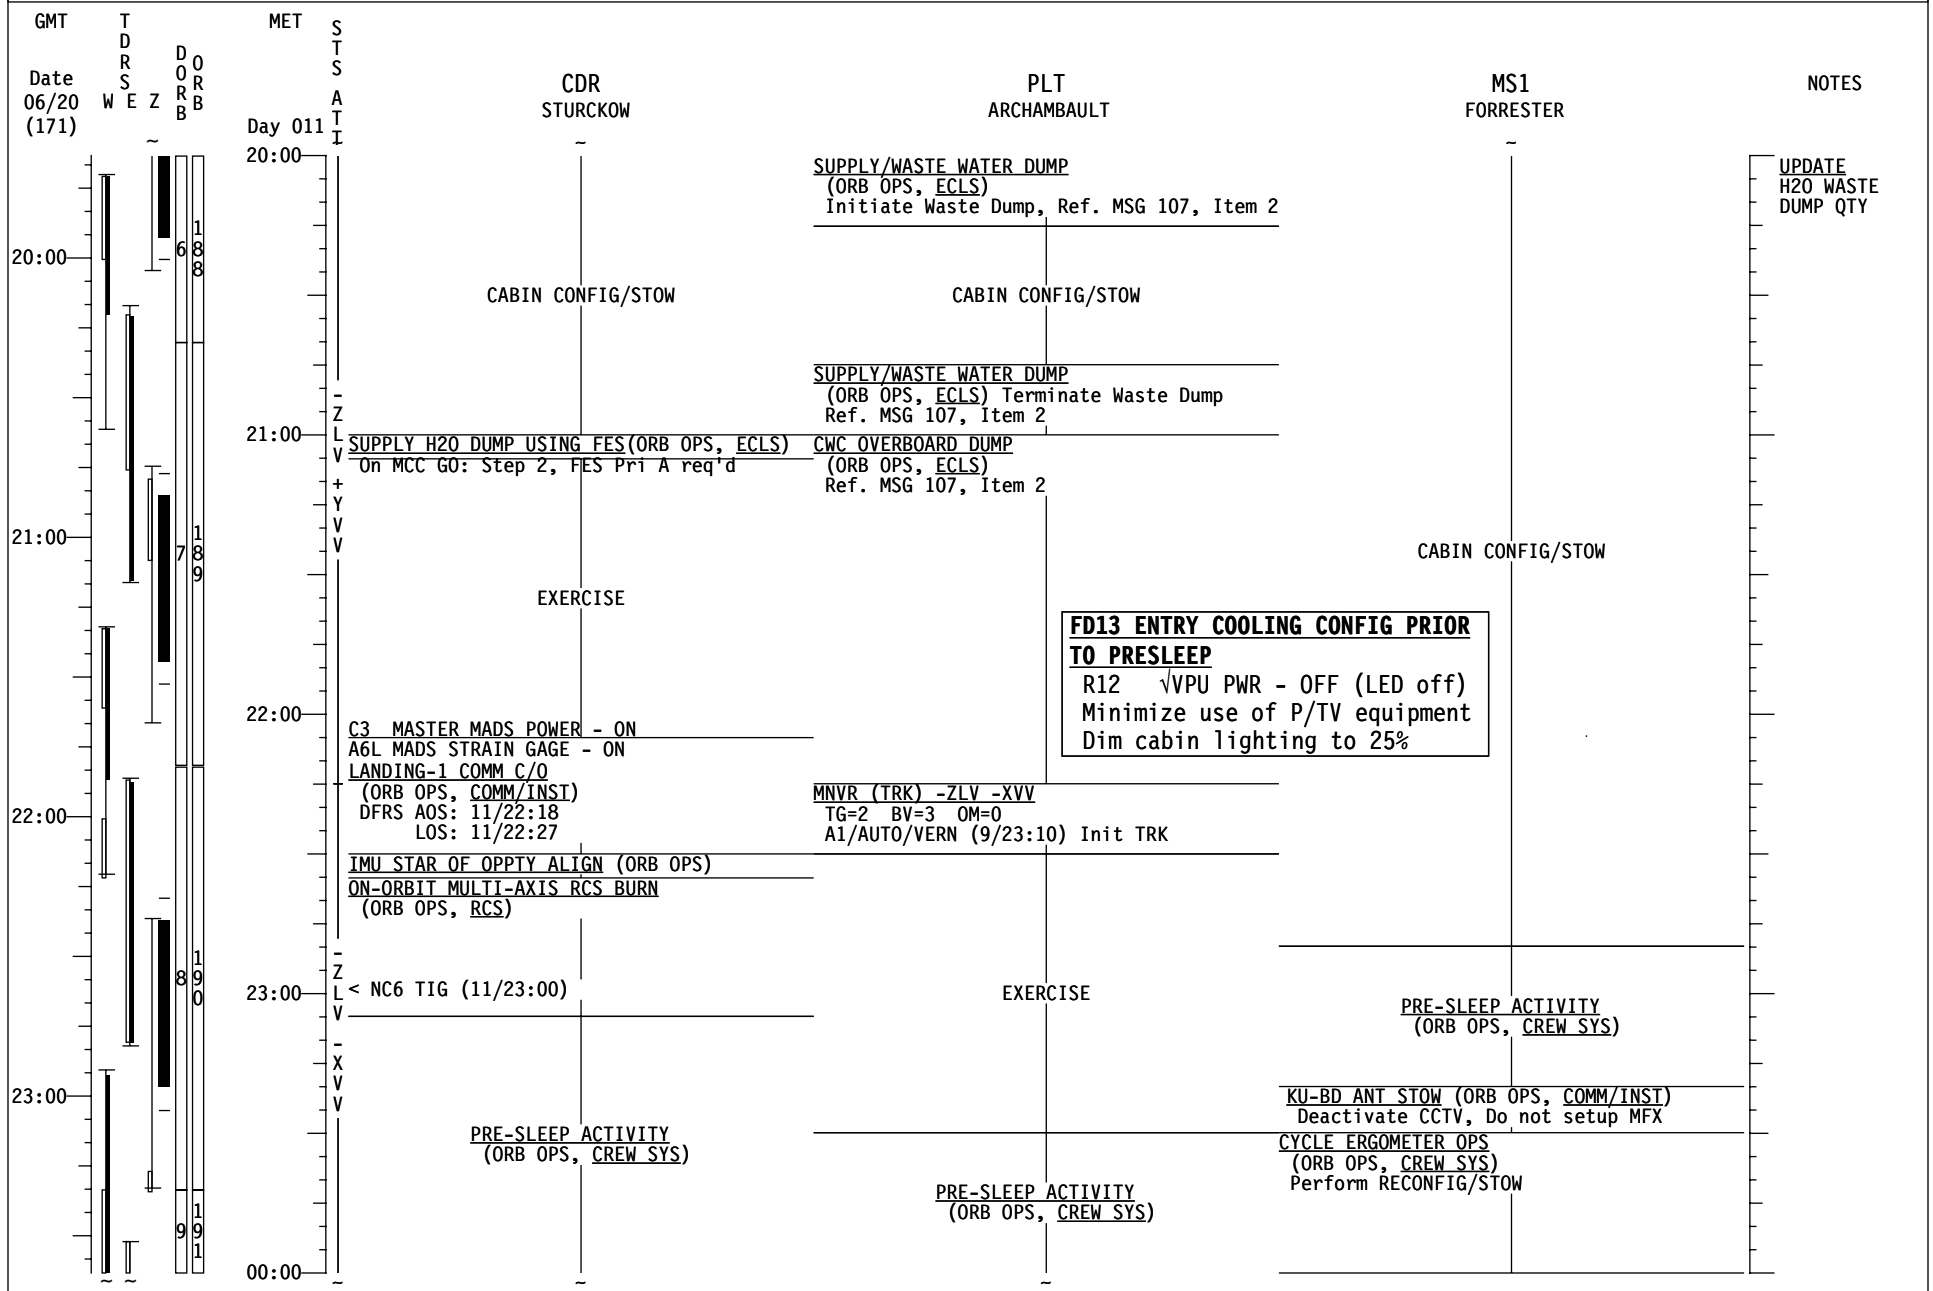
GMT

Date
06/20
(171)

TDRS
W E Z

D
O
R
B

O
R
B

MET

Day 011

STS ATT

CDR
STURCKOW

PLT
ARCHAMBAULT

MS1
FORRESTER

NOTES

20:00

20:00

21:00

21:00

22:00

22:00

23:00

23:00

00:00

6 188

7 189

8 190

9 191

-ZLV +YVV

-ZLV -XVV

SUPPLY/WASTE WATER DUMP
(ORB OPS, ECLS)
Initiate Waste Dump, Ref. MSG 107, Item 2

UPDATE H2O WASTE DUMP QTY

CABIN CONFIG/STOW

CABIN CONFIG/STOW

SUPPLY/WASTE WATER DUMP
(ORB OPS, ECLS) Terminate Waste Dump
Ref. MSG 107, Item 2

SUPPLY H2O DUMP USING FES(ORB OPS, ECLS)
On MCC GO: Step 2, FES Pri A req'd

CWC OVERBOARD DUMP
(ORB OPS, ECLS)
Ref. MSG 107, Item 2

CABIN CONFIG/STOW

EXERCISE

FD13 ENTRY COOLING CONFIG PRIOR TO PRESLEEP
R12 √VPU PWR - OFF (LED off)
Minimize use of P/TV equipment
Dim cabin lighting to 25%

C3 MASTER MADS POWER - ON
A6L MADS STRAIN GAGE - ON
LANDING-1 COMM C/O
(ORB OPS, COMM/INST)
DFRS AOS: 11/22:18
LOS: 11/22:27

MNVR (TRK) -ZLV -XVV
TG=2 BV=3 OM=0
A1/AUTO/VERN (9/23:10) Init TRK

IMU STAR OF OPPTY ALIGN (ORB OPS)
ON-ORBIT MULTI-AXIS RCS BURN
(ORB OPS, RCS)

< NC6 TIG (11/23:00)

EXERCISE

PRE-SLEEP ACTIVITY
(ORB OPS, CREW SYS)

KU-BD ANT STOW (ORB OPS, COMM/INST)
Deactivate CCTV, Do not setup MFX

PRE-SLEEP ACTIVITY
(ORB OPS, CREW SYS)

CYCLE ERGOMETER OPS
(ORB OPS, CREW SYS)
Perform RECONFIG/STOW

PRE-SLEEP ACTIVITY
(ORB OPS, CREW SYS)